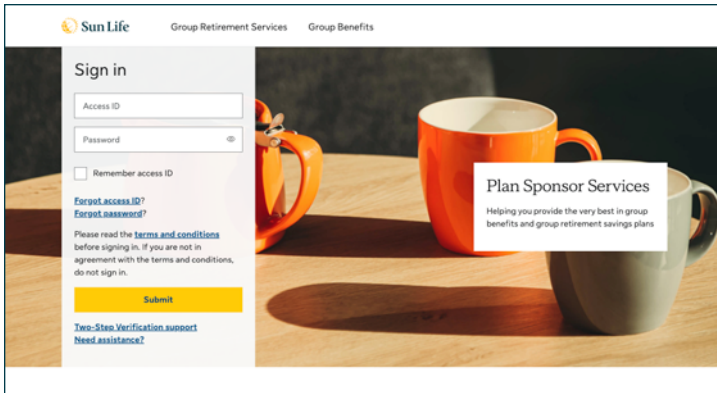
Sun Life

Group Retirement Services

Group Benefits

Sign in

Access ID

Password

Remember access ID

Forgot access ID?
Forgot password?

Please read the terms and conditions before signing in. If you are not in agreement with the terms and conditions, do not sign in.

Submit

Two-Step Verification support
Need assistance?

Plan Sponsor Services

Helping you provide the very best in group benefits and group retirement savings plans